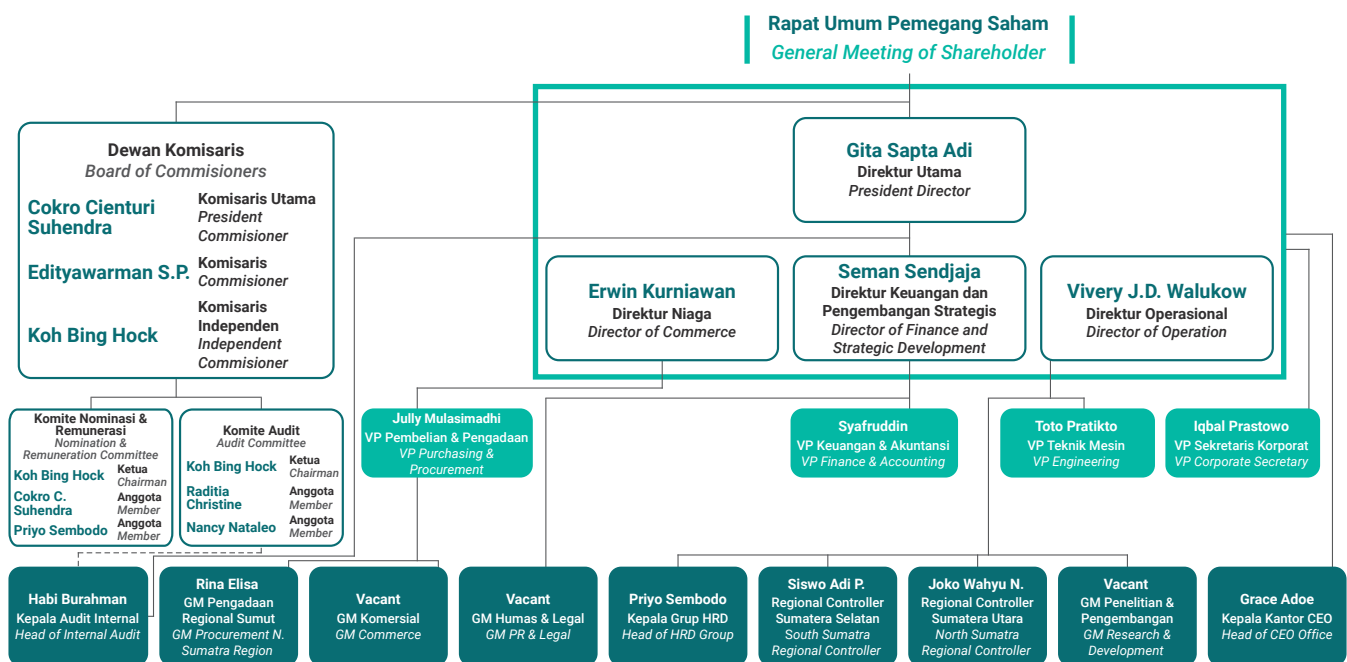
Rapat Umum Pemegang Saham
General Meeting of Shareholder

Dewan Komisaris
Board of Commisioners

Cokro Cienturi Suhendra
Komisaris Utama
President Commisioner

Edityawarman S.P.
Komisaris
Commisioner

Koh Bing Hock
Komisaris Independen
Independent Commisioner

Gita Sapta Adi
Direktur Utama
President Director

Erwin Kurniawan
Direktur Niaga
Director of Commerce

Seman Sendjaja
Direktur Keuangan dan Pengembangan Strategis
Director of Finance and Strategic Development

Vivery J.D. Walukow
Direktur Operasional
Director of Operation

Komite Nominasi & Remunerasi
Nomination & Remuneration Committee
Koh Bing Hock
Ketua
Chairman
Cokro C. Suhendra
Anggota
Member
Priyo Sembodo
Anggota
Member

Komite Audit
Audit Committee
Koh Bing Hock
Ketua
Chairman
Raditia Christine
Anggota
Member
Nancy Nataleo
Anggota
Member

Jully Mulasimadhi
VP Pembelian & Pengadaan
VP Purchasing & Procurement

Syafruddin
VP Keuangan & Akuntansi
VP Finance & Accounting

Toto Pratikto
VP Teknik Mesin
VP Engineering

Iqbal Prastowo
VP Sekretaris Korporat
VP Corporate Secretary

Habi Burahman
Kepala Audit Internal
Head of Internal Audit

Rina Elisa
GM Pengadaan Regional Sumut
GM Procurement N. Sumatra Region

Vacant
GM Komersial
GM Commerce

Vacant
GM Humas & Legal
GM PR & Legal

Priyo Sembodo
Kepala Grup HRD
Head of HRD Group

Siswo Adi P.
Regional Controller Sumatera Selatan
South Sumatra Regional Controller

Joko Wahyu N.
Regional Controller Sumatera Utara
North Sumatra Regional Controller

Vacant
GM Penelitian & Pengembangan
GM Research & Development

Grace Adoe
Kepala Kantor CEO
Head of CEO Office